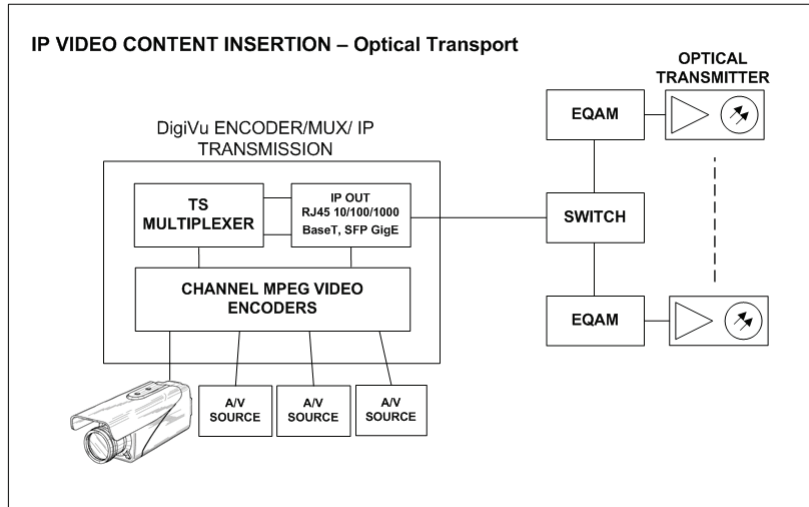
IP VIDEO CONTENT INSERTION – Optical Transport

OPTICAL TRANSMITTER

DigiVu ENCODER/MUX/ IP TRANSMISSION

EQAM

TS MULTIPLEXER

IP OUT RJ45 10/100/1000 BaseT, SFP GigE

SWITCH

CHANNEL MPEG VIDEO ENCODERS

EQAM

A/V SOURCE

A/V SOURCE

A/V SOURCE